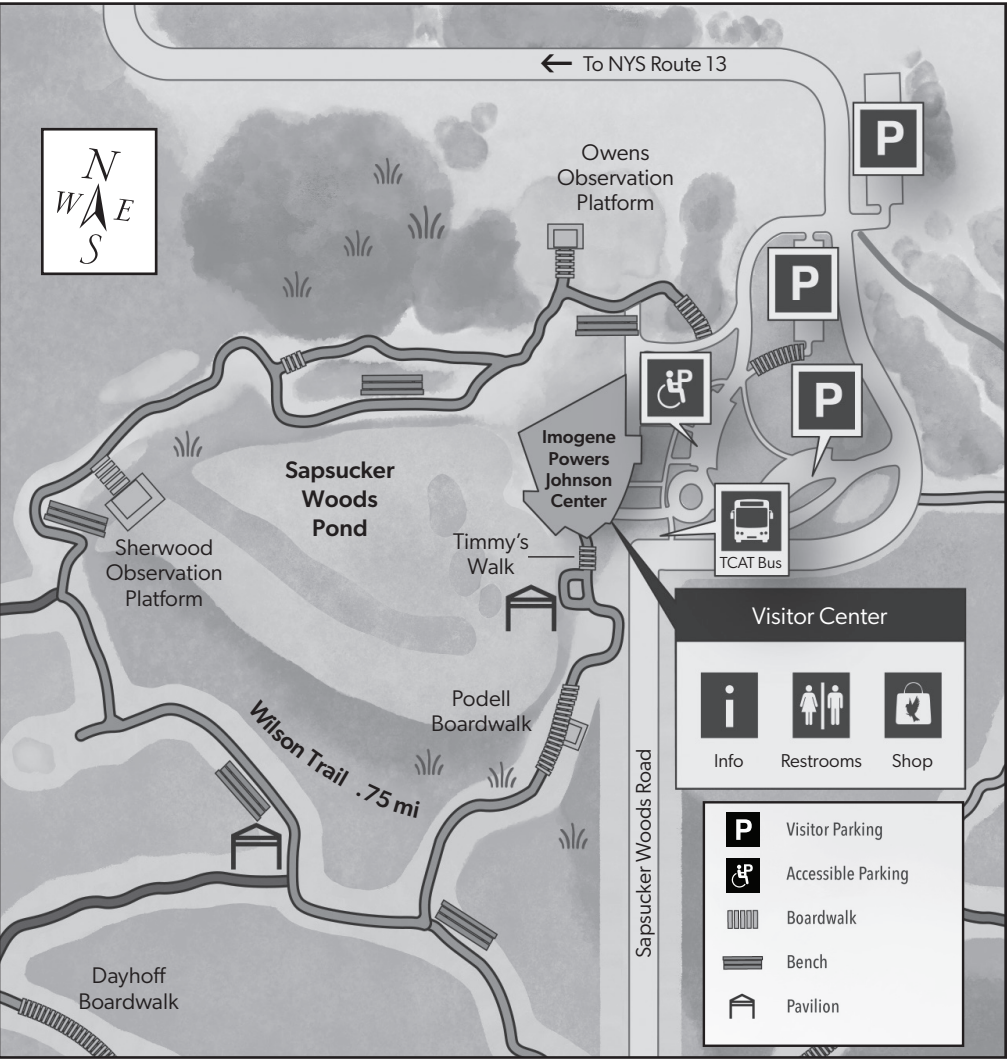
← To NYS Route 13

N
W E
S

Owens Observation Platform

P

P

P

P

Imogene Powers Johnson Center

Sapsucker Woods Pond

Sherwood Observation Platform

Timmy's Walk

TCAT Bus

Visitor Center

Info

Restrooms

Shop

Podell Boardwalk

Wilson Trail .75 mi

Sapsucker Woods Road

Dayhoff Boardwalk

| | |
|---|---|
| P | Visitor Parking |
| P | Accessible Parking |
| | Boardwalk |
| | Bench |
| | Pavilion |